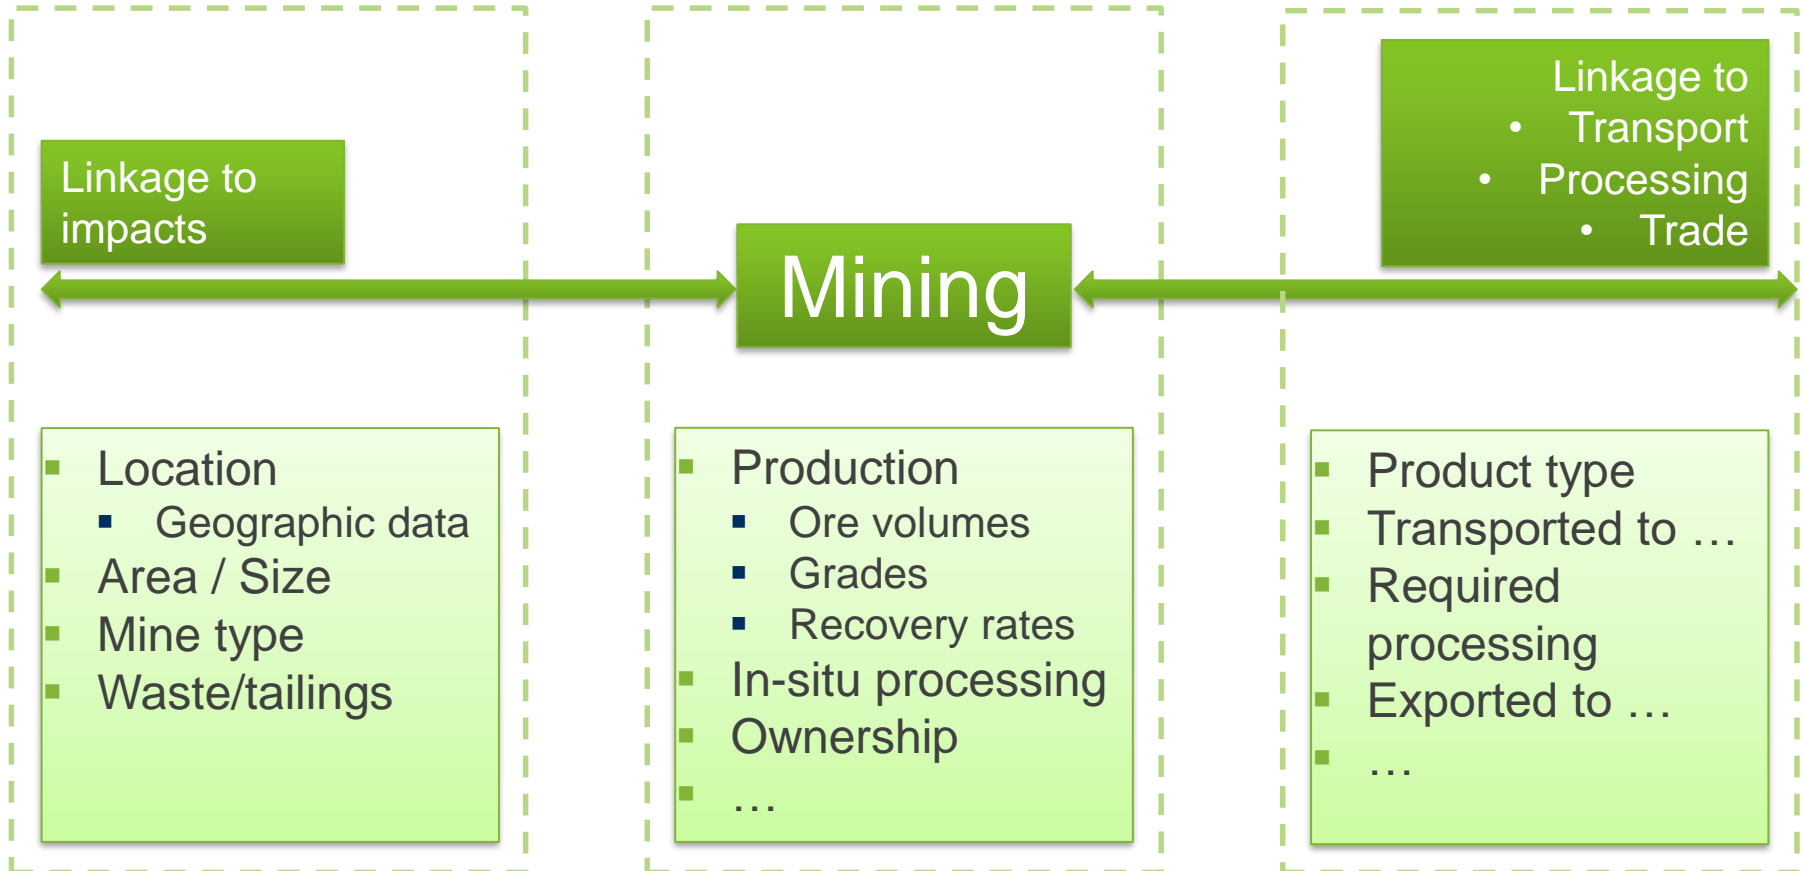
Linkage to impacts

Mining

Linkage to
• Transport
• Processing
• Trade

- Location
  - Geographic data
- Area / Size
- Mine type
- Waste/tailings

- Production
  - Ore volumes
  - Grades
  - Recovery rates
- In-situ processing
- Ownership
- …

- Product type
- Transported to …
- Required processing
- Exported to …
- …